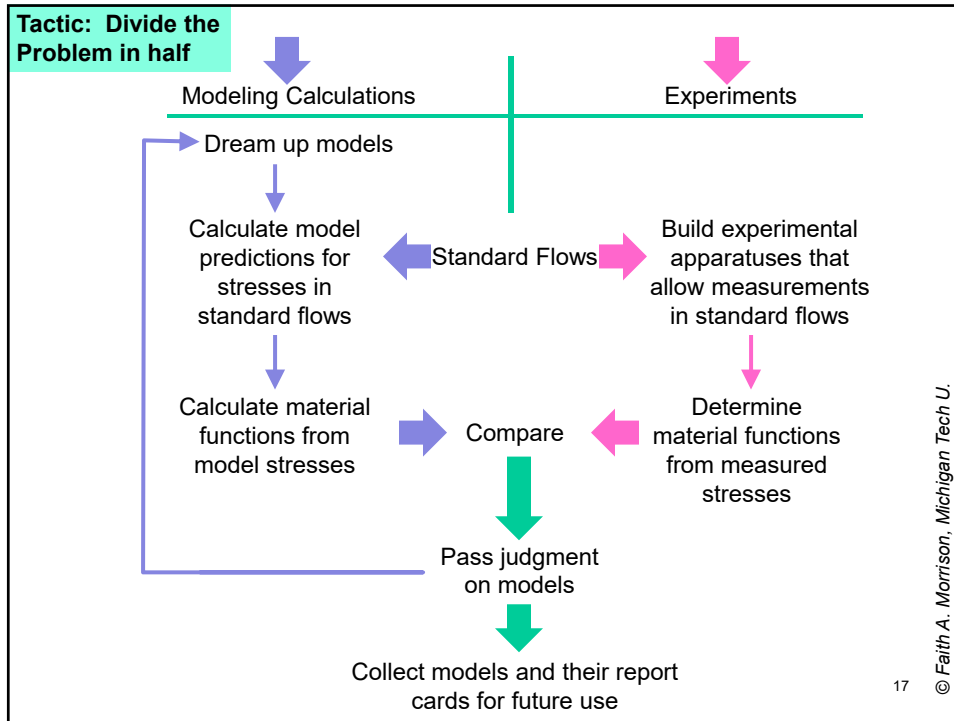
Tactic: Divide the Problem in half

Modeling Calculations

Experiments

Dream up models

Calculate model predictions for stresses in standard flows

Standard Flows

Build experimental apparatuses that allow measurements in standard flows

Calculate material functions from model stresses

Compare

Determine material functions from measured stresses

Pass judgment on models

Collect models and their report cards for future use

17

© Faith A. Morrison, Michigan Tech U.